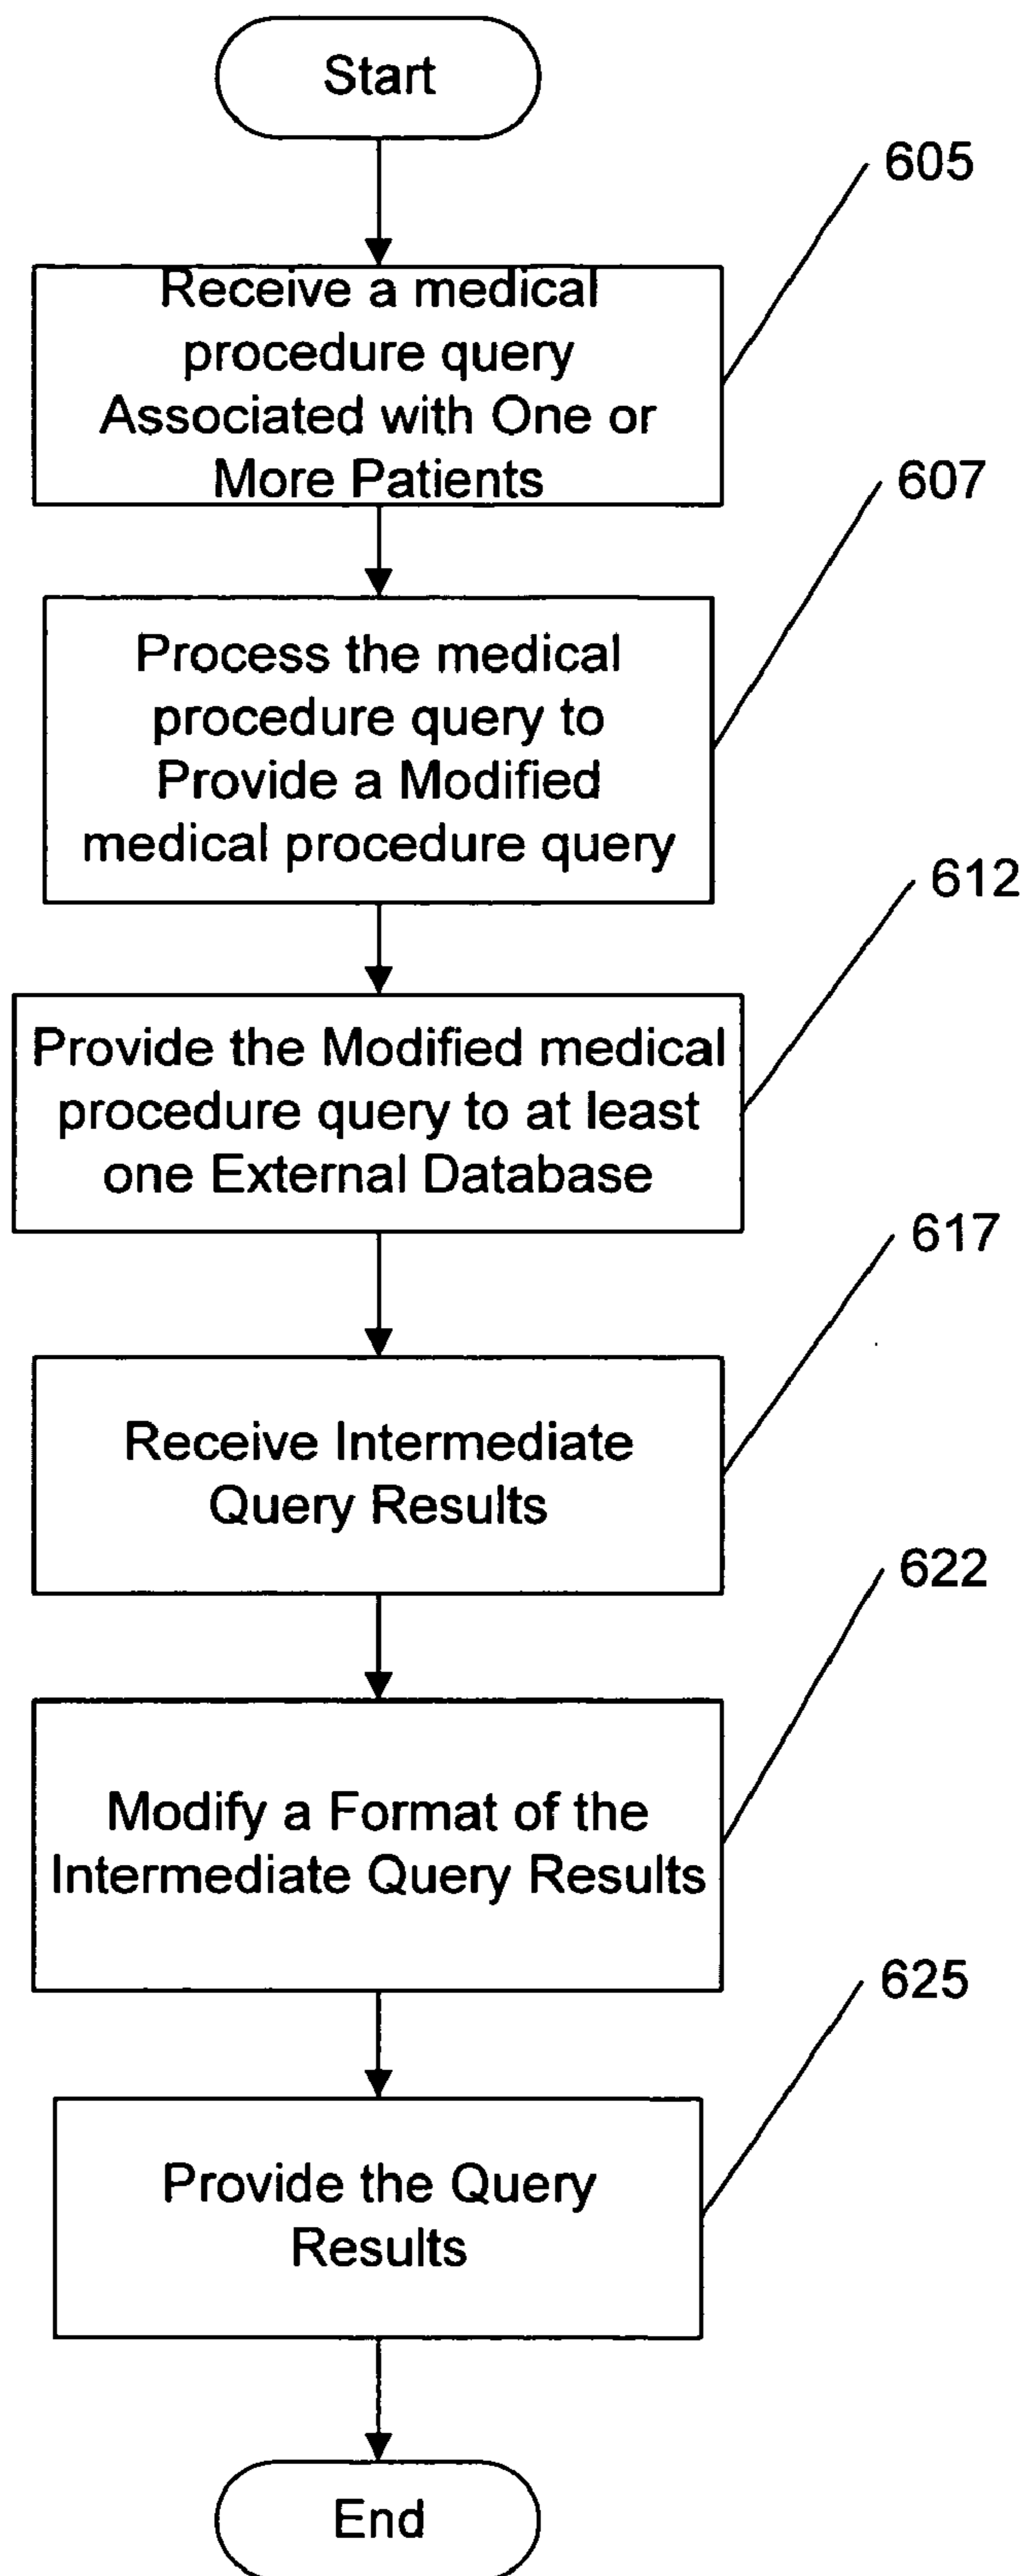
Start

605

Receive a medical procedure query Associated with One or More Patients

607

Process the medical procedure query to Provide a Modified medical procedure query

612

Provide the Modified medical procedure query to at least one External Database

617

Receive Intermediate Query Results

622

Modify a Format of the Intermediate Query Results

625

Provide the Query Results

End